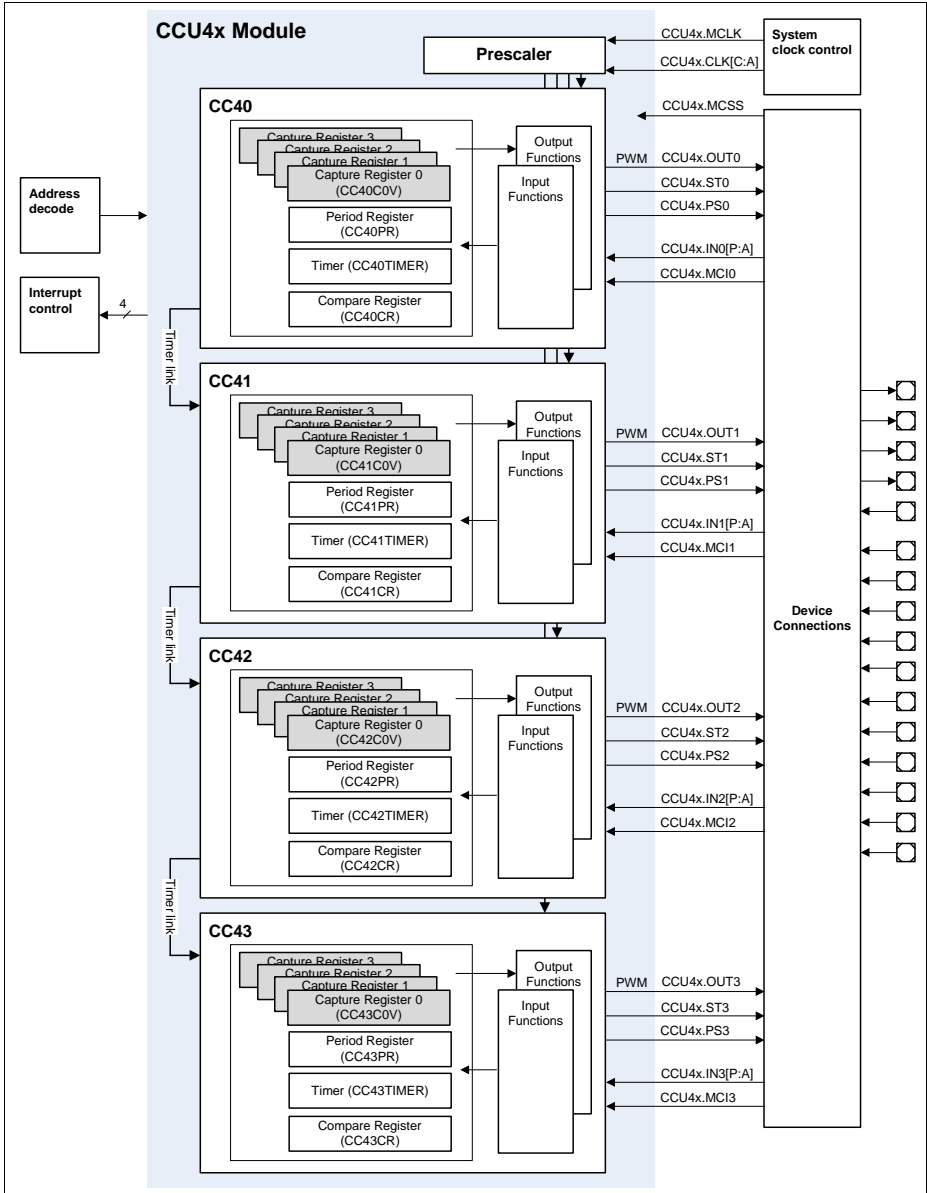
CCU4x Module

Prescaler

CCU4x.MCLK

CCU4x.CLK[C:A]

System clock control

CCU4x.MCSS

CC40

Capture Register 3
Capture Register 2
Capture Register 1
Capture Register 0 (CC40C0V)

Period Register (CC40PR)

Timer (CC40TIMER)

Compare Register (CC40CR)

Output Functions

Input Functions

PWM CCU4x.OUT0

CCU4x.ST0

CCU4x.PS0

CCU4x.IN0[P:A]

CCU4x.MCI0

Address decode

Interrupt control

4

Timer link

CC41

Capture Register 3
Capture Register 2
Capture Register 1
Capture Register 0 (CC41C0V)

Period Register (CC41PR)

Timer (CC41TIMER)

Compare Register (CC41CR)

Output Functions

Input Functions

PWM CCU4x.OUT1

CCU4x.ST1

CCU4x.PS1

CCU4x.IN1[P:A]

CCU4x.MCI1

Device Connections

Timer link

CC42

Capture Register 3
Capture Register 2
Capture Register 1
Capture Register 0 (CC42C0V)

Period Register (CC42PR)

Timer (CC42TIMER)

Compare Register (CC42CR)

Output Functions

Input Functions

PWM CCU4x.OUT2

CCU4x.ST2

CCU4x.PS2

CCU4x.IN2[P:A]

CCU4x.MCI2

Timer link

CC43

Capture Register 3
Capture Register 2
Capture Register 1
Capture Register 0 (CC43C0V)

Period Register (CC43PR)

Timer (CC43TIMER)

Compare Register (CC43CR)

Output Functions

Input Functions

PWM CCU4x.OUT3

CCU4x.ST3

CCU4x.PS3

CCU4x.IN3[P:A]

CCU4x.MCI3